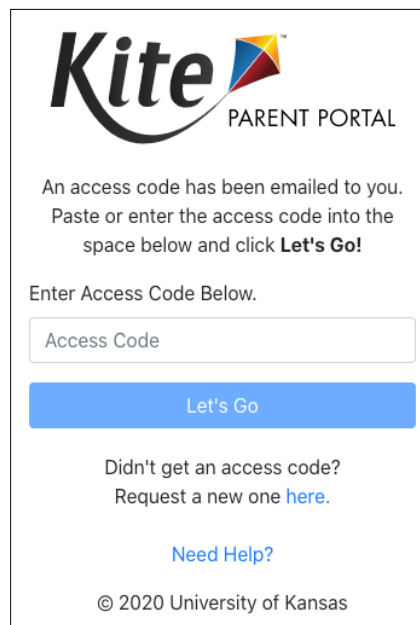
Kite™
PARENT PORTAL

An access code has been emailed to you. Paste or enter the access code into the space below and click **Let's Go!**

Enter Access Code Below.

Access Code

Let's Go

Didn't get an access code?
Request a new one here.

Need Help?

© 2020 University of Kansas